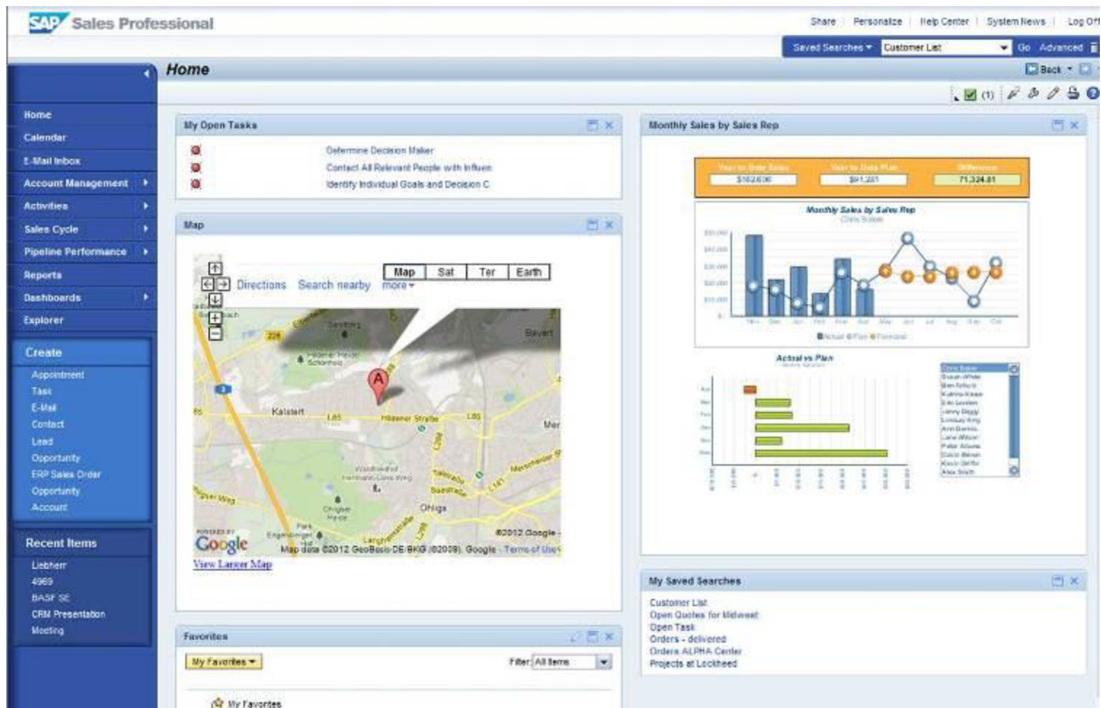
SAP Sales Professional

Share | Personalize | Help Center | System News | Log Off

Saved Searches ▾ Customer List Go Advanced

Home

Back ▾

(1)

Home
Calendar
E-Mail Inbox
Account Management
Activities
Sales Cycle
Pipeline Performance
Reports
Dashboards
Explorer

Create
Appointment
Task
E-Mail
Contact
Lead
Opportunity
ERP Sales Order
Opportunity
Account

Recent Items
Liebherr
4969
BASF SE
CRM Presentation
Meeting

My Open Tasks

Determine Decision Maker
Contact All Relevant People with Influen
Identify Individual Goals and Decision C

Map

Directions Search nearby more ▾

| Map | Sat | Ter | Earth |
|---|---|---|---|

Kalstert
Hilgener Straße
Ohligs
Google
Map data ©2012 GeoBasis-DE/BKG (©2009), Google - Terms of Use
©2012 Google -
View Larger Map

Favorites

My Favorites ▾

Filter All Items

My Favorites

Monthly Sales by Sales Rep

Year to Date Sales $162,606
Year to Date Plan $91,281
Difference 71,324.81

Monthly Sales by Sales Rep
Chris Baker

Actual vs Plan

Chris Baker
Susan White
Ben Schultz
Katrina Kiesel
Eric Gordon
Jenny Biggs
Lindsay King
Ann Dennis
Lane Wilson
Peter Adams
David Brown
Kevin Smith
Alex Smith

My Saved Searches

Customer List
Open Quotes for Midwest
Open Task
Orders - delivered
Orders ALPHA Center
Projects at Lockheed